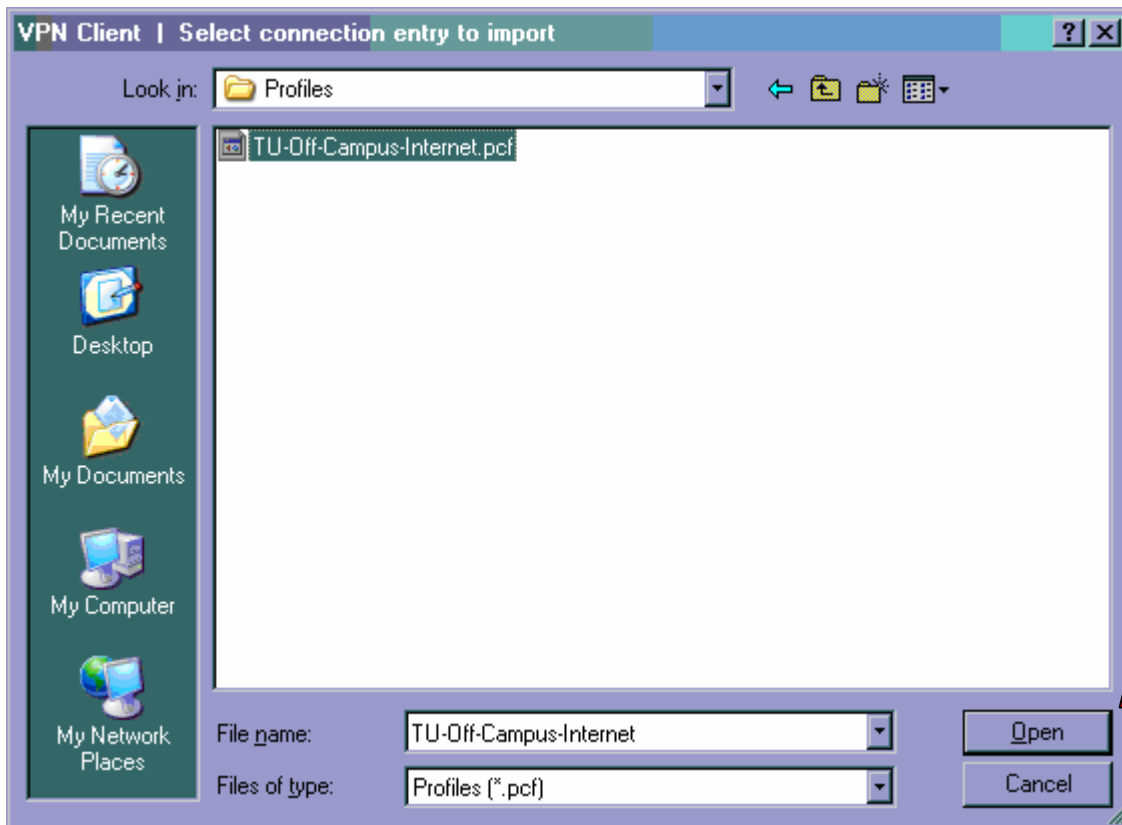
VPN Client | Select connection entry to import

?

Look in: Profiles

My Recent Documents

Desktop

My Documents

My Computer

My Network Places

TU-Off-Campus-Internet.pcf

File name: TU-Off-Campus-Internet

Files of type: Profiles (*.pcf)

Open

Cancel